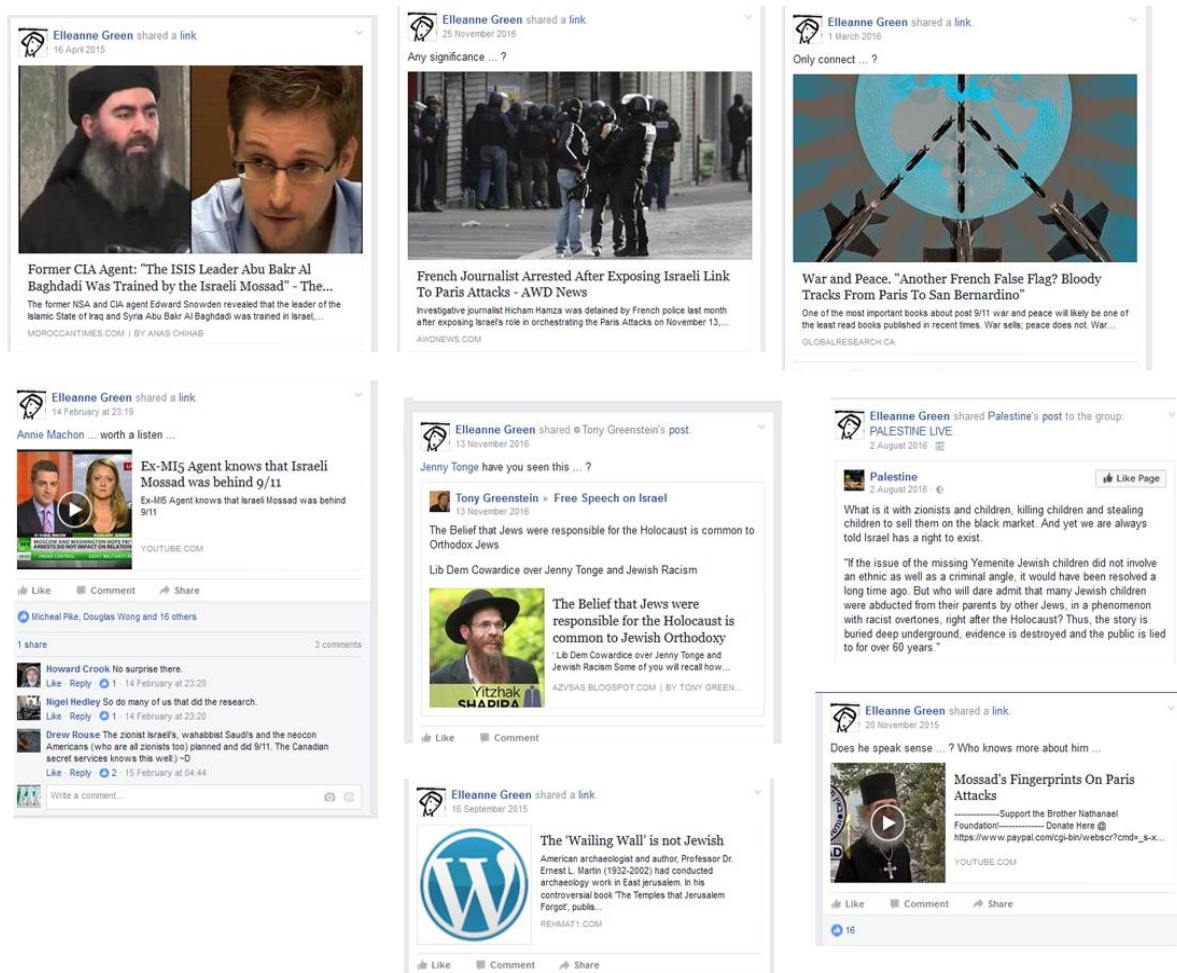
Elleanne Green shared a link.
16 April 2015

Former CIA Agent: "The ISIS Leader Abu Bakr Al Baghdadi Was Trained by the Israeli Mossad" - The...
The former NSA and CIA agent Edward Snowden revealed that the leader of the Islamic State of Iraq and Syria Abu Bakr Al Baghdadi was trained in Israel,...
MOROCCANTIMES.COM | BY ANAS CHIHAB

Elleanne Green shared a link.
25 November 2016
Any significance ... ?

French Journalist Arrested After Exposing Israeli Link To Paris Attacks - AWD News
Investigative journalist Hicham Hamza was detained by French police last month after exposing Israel's role in orchestrating the Paris Attacks on November 13,...
AWDNEWS.COM

Elleanne Green shared a link.
1 March 2016
Only connect ... ?

War and Peace. "Another French False Flag? Bloody Tracks From Paris To San Bernardino"
One of the most important books about post 9/11 war and peace will likely be one of the least read books published in recent times. War sells; peace does not. War...
GLOBALRESEARCH.CA

Elleanne Green shared a link.
14 February at 23:19
Annie Machon ... worth a listen ...

Ex-MI5 Agent knows that Israeli Mossad was behind 9/11
Ex-MI5 Agent knows that Israeli Mossad was behind 9/11
YOUTUBE.COM
MOSCOW AND WASHINGTON HOPE PEST ARRESTS DO NOT IMPACT ON RELATION

Like Comment Share
Micheal Pike, Douglas Wong and 16 others
1 share 3 comments
Howard Crook No surprise there.
Like · Reply · 1 · 14 February at 23:20
Nigel Hedley So do many of us that did the research.
Like · Reply · 1 · 14 February at 23:20
Drew Rouse The zionist Israeli's, wahabbist Saudi's and the neocon Americans (who are all zionists too) planned and did 9/11. The Canadian secret services knows this well:) ~D
Like · Reply · 2 · 15 February at 04:44
Write a comment...

Elleanne Green shared Tony Greenstein's post.
13 November 2016
Jenny Tonge have you seen this ... ?
Tony Greenstein ► Free Speech on Israel
13 November 2016
The Belief that Jews were responsible for the Holocaust is common to Orthodox Jews

Lib Dem Cowardice over Jenny Tonge and Jewish Racism

The Belief that Jews were responsible for the Holocaust is common to Jewish Orthodoxy
' Lib Dem Cowardice over Jenny Tonge and Jewish Racism Some of you will recall how...
AZVSAS.BLOGSPOT.COM | BY TONY GREEN...
Yitzhak SHAPIRA
Like Comment

Elleanne Green shared Palestine's post to the group: PALESTINE LIVE.
2 August 2016
Palestine
2 August 2016
Like Page
What is it with zionists and children, killing children and stealing children to sell them on the black market. And yet we are always told Israel has a right to exist.

"If the issue of the missing Yemenite Jewish children did not involve an ethnic as well as a criminal angle, it would have been resolved a long time ago. But who will dare admit that many Jewish children were abducted from their parents by other Jews, in a phenomenon with racist overtones, right after the Holocaust? Thus, the story is buried deep underground, evidence is destroyed and the public is lied to for over 60 years."

Elleanne Green shared a link.
20 November 2015
Does he speak sense ... ? Who knows more about him ...

Mossad's Fingerprints On Paris Attacks
---------------Support the Brother Nathanael Foundation!--------------- Donate Here @ https://www.paypal.com/cgi-bin/webscr?cmd=_s-x...
YOUTUBE.COM
Like Comment Share
16

Elleanne Green shared a link.
16 September 2015

The 'Wailing Wall' is not Jewish
American archaeologist and author, Professor Dr. Ernest L. Martin (1932-2002) had conducted archaeology work in East jerusalem. In his controversial book 'The Temples that Jerusalem Forgot', publis...
REHMAT1.COM
Like Comment Share